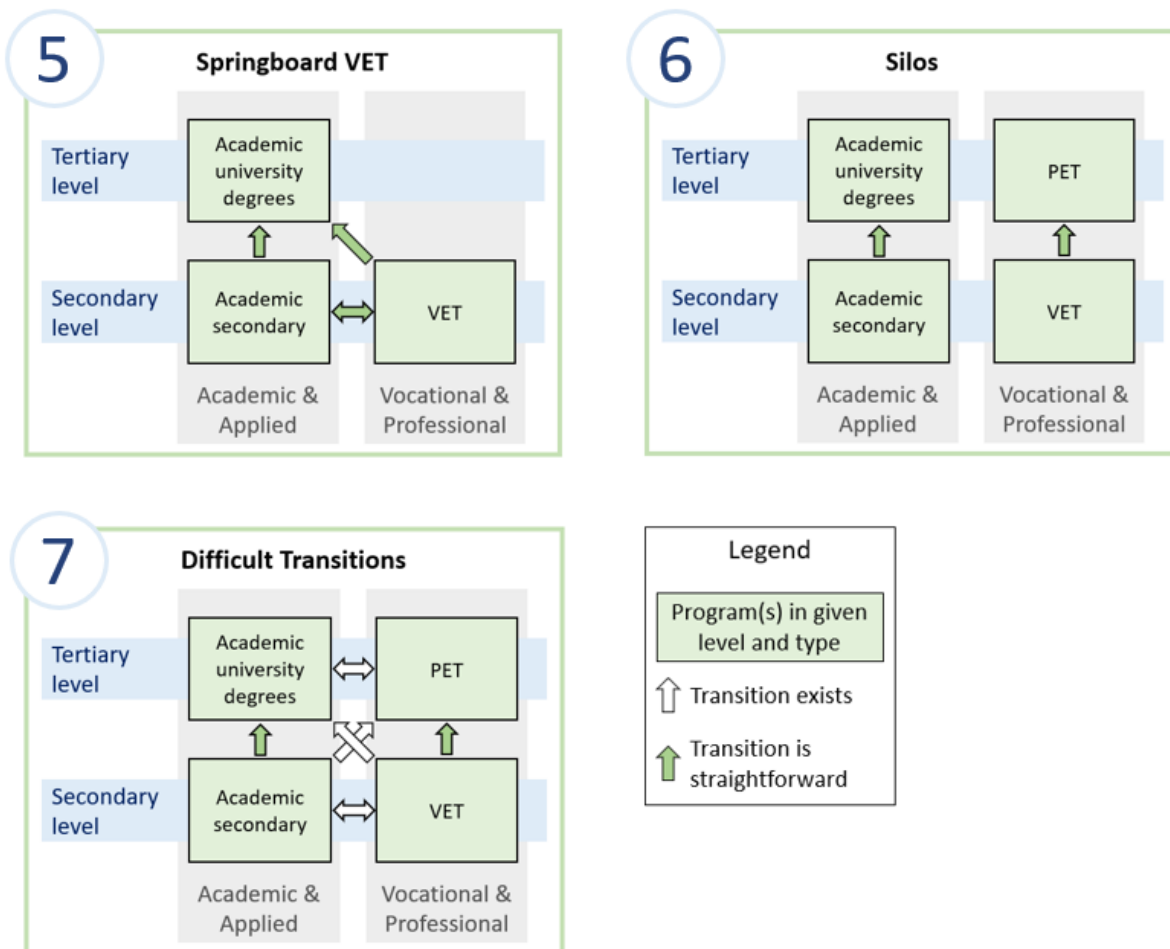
5

Springboard VET

Tertiary level

Academic university degrees

Secondary level

Academic secondary

VET

Academic & Applied

Vocational & Professional

6

Silos

Tertiary level

Academic university degrees

PET

Secondary level

Academic secondary

VET

Academic & Applied

Vocational & Professional

7

Difficult Transitions

Tertiary level

Academic university degrees

PET

Secondary level

Academic secondary

VET

Academic & Applied

Vocational & Professional

Legend

Program(s) in given level and type

Transition exists

Transition is straightforward